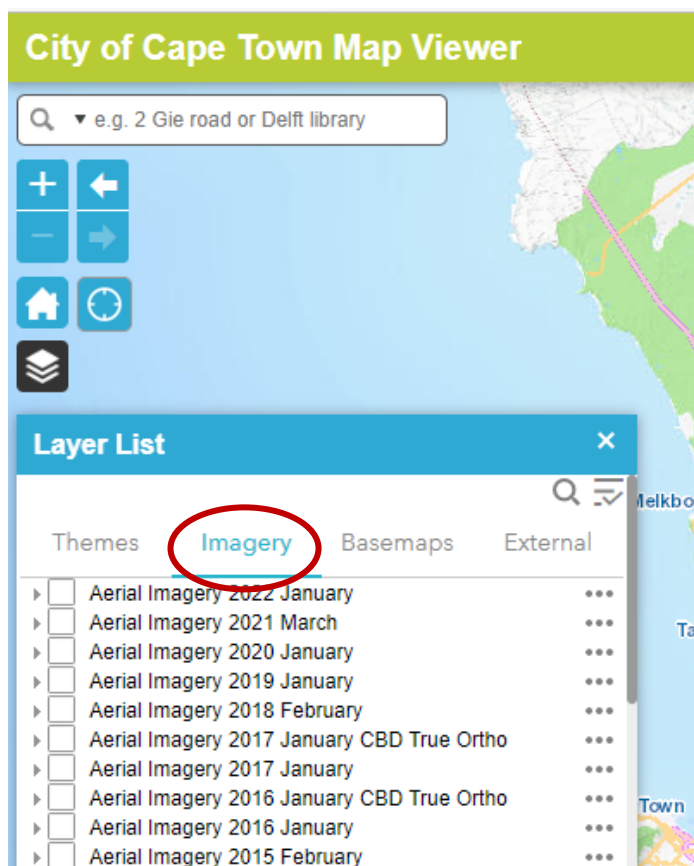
City of Cape Town Map Viewer

e.g. 2 Gie road or Delft library

Layer List

×

Themes Imagery Basemaps External

Aerial Imagery 2022 January
Aerial Imagery 2021 March
Aerial Imagery 2020 January
Aerial Imagery 2019 January
Aerial Imagery 2018 February
Aerial Imagery 2017 January CBD True Ortho
Aerial Imagery 2017 January
Aerial Imagery 2016 January CBD True Ortho
Aerial Imagery 2016 January
Aerial Imagery 2015 February

Melkbo
Ta
Town